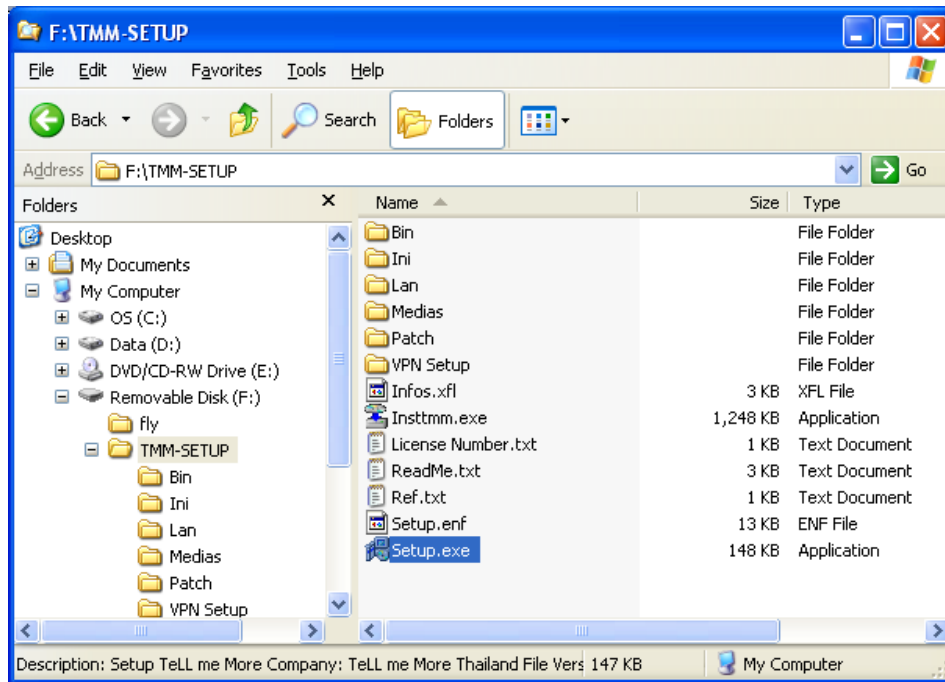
F:\TMM-SETUP

File Edit View Favorites Tools Help

Back Search Folders

Address F:\TMM-SETUP Go

Folders ×

Desktop
My Documents
My Computer
OS (C:)
Data (D:)
DVD/CD-RW Drive (E:)
Removable Disk (F:)
fly
TMM-SETUP
Bin
Ini
Lan
Medias
Patch
VPN Setup

| Name | Size | Type |
|---|---|---|
| Bin | | File Folder |
| Ini | | File Folder |
| Lan | | File Folder |
| Medias | | File Folder |
| Patch | | File Folder |
| VPN Setup | | File Folder |
| Infos.xfl | 3 KB | XFL File |
| Insttmm.exe | 1,248 KB | Application |
| License Number.txt | 1 KB | Text Document |
| ReadMe.txt | 3 KB | Text Document |
| Ref.txt | 1 KB | Text Document |
| Setup.enf | 13 KB | ENF File |
| Setup.exe | 148 KB | Application |

Description: Setup TeLL me More Company: TeLL me More Thailand File Vers 147 KB My Computer